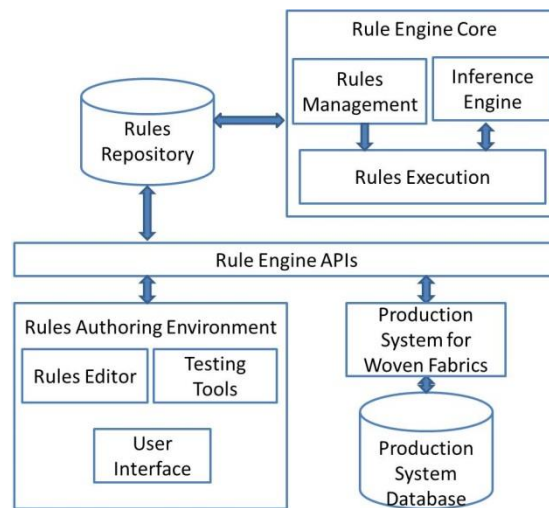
Rule Engine Core

Rules Management

Inference Engine

Rules Execution

Rules Repository

Rule Engine APIs

Rules Authoring Environment

Rules Editor

Testing Tools

User Interface

Production System for Woven Fabrics

Production System Database